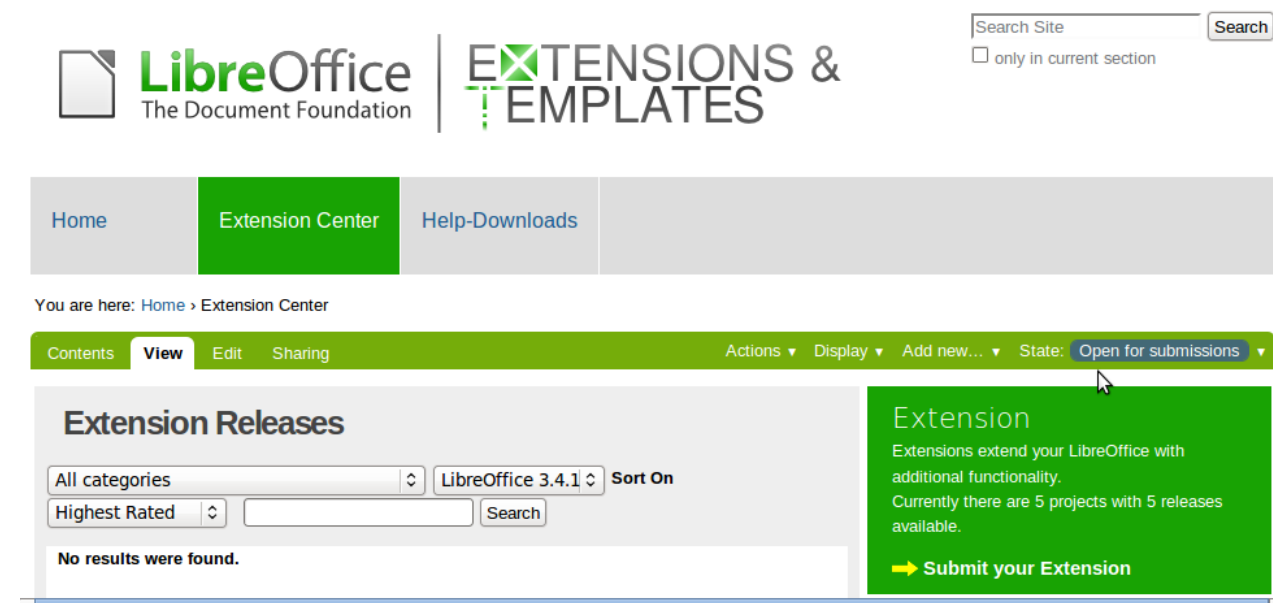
Search Site
Search
only in current section

LibreOffice
The Document Foundation

EXTENSIONS &
TEMPLATES

Home
Extension Center
Help-Downloads

You are here: Home › Extension Center

Contents
View
Edit
Sharing
Actions ▾
Display ▾
Add new… ▾
State: Open for submissions ▾

Extension Releases

All categories
LibreOffice 3.4.1
Sort On
Highest Rated
Search

No results were found.

Extension
Extensions extend your LibreOffice with additional functionality.
Currently there are 5 projects with 5 releases available.

Submit your Extension